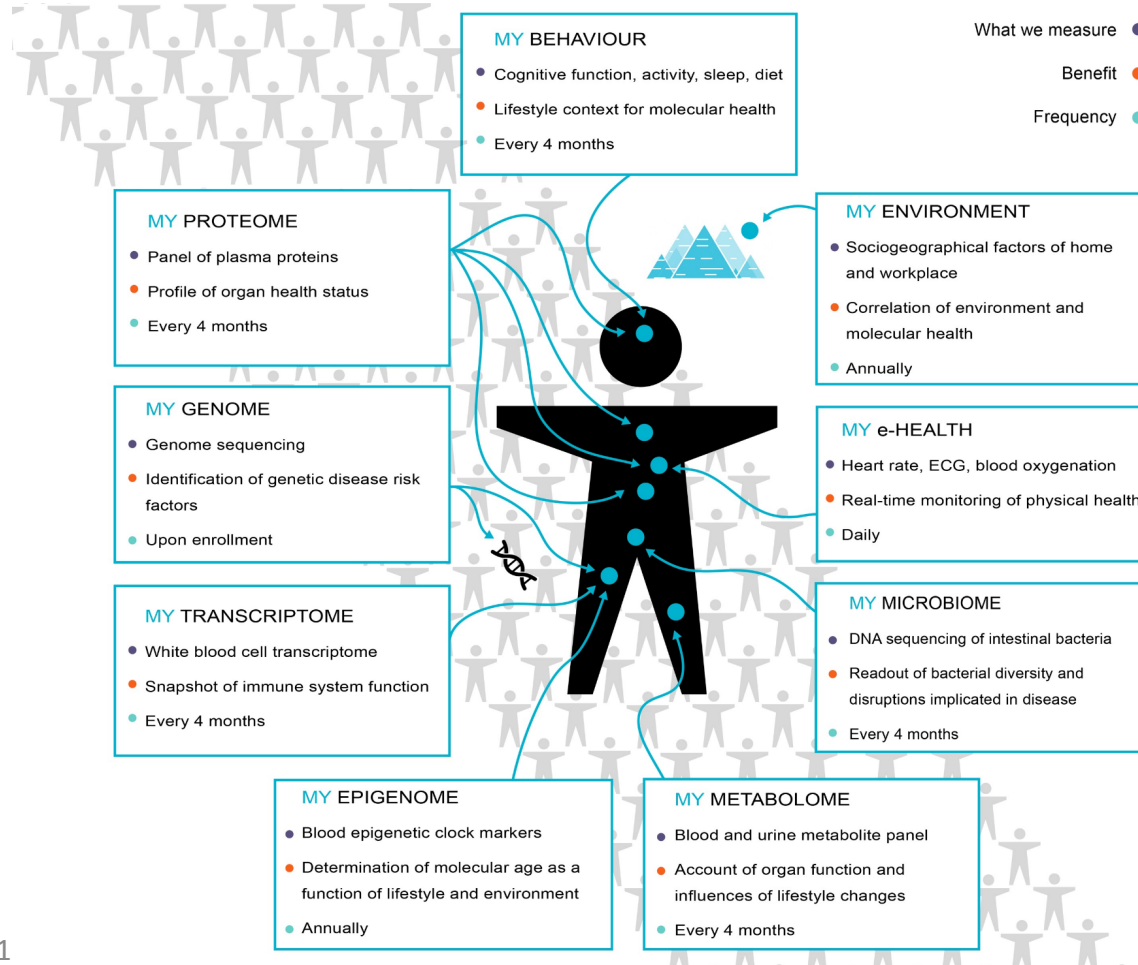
MY BEHAVIOUR
- Cognitive function, activity, sleep, diet
- Lifestyle context for molecular health
- Every 4 months

What we measure
Benefit
Frequency

MY PROTEOME
- Panel of plasma proteins
- Profile of organ health status
- Every 4 months

MY ENVIRONMENT
- Sociogeographical factors of home and workplace
- Correlation of environment and molecular health
- Annually

MY GENOME
- Genome sequencing
- Identification of genetic disease risk factors
- Upon enrollment

MY e-HEALTH
- Heart rate, ECG, blood oxygenation
- Real-time monitoring of physical health
- Daily

MY TRANSCRIPTOME
- White blood cell transcriptome
- Snapshot of immune system function
- Every 4 months

MY MICROBIOME
- DNA sequencing of intestinal bacteria
- Readout of bacterial diversity and disruptions implicated in disease
- Every 4 months

MY EPIGENOME
- Blood epigenetic clock markers
- Determination of molecular age as a function of lifestyle and environment
- Annually

MY METABOLOME
- Blood and urine metabolite panel
- Account of organ function and influences of lifestyle changes
- Every 4 months

1